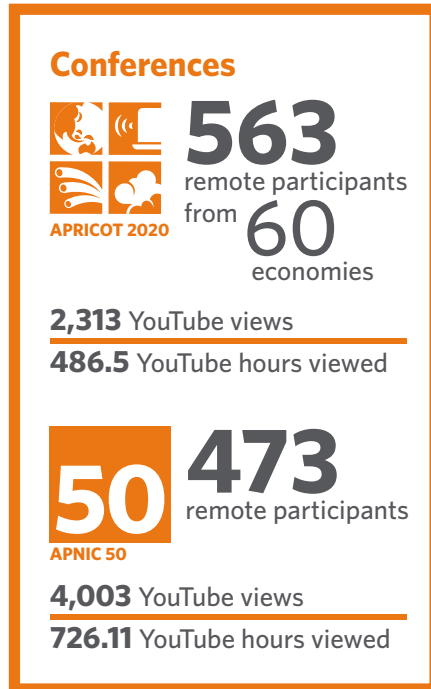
Conferences

APRICOT 2020

563 remote participants from 60 economies

2,313 YouTube views

486.5 YouTube hours viewed

50

APNIC 50

473 remote participants

4,003 YouTube views

726.11 YouTube hours viewed